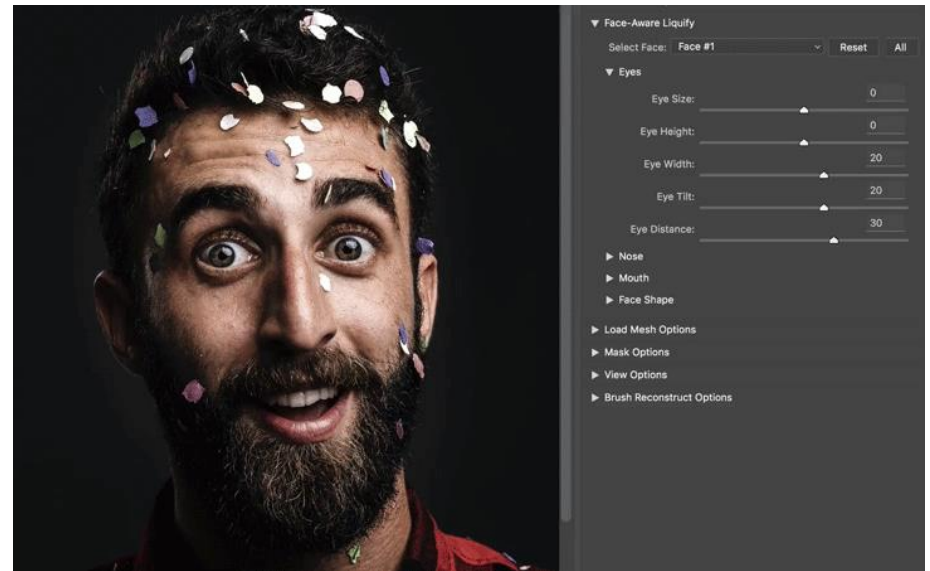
▼ Face-Aware Liquify

Select Face: Face #1 Reset All

▼ Eyes

Eye Size: 0

Eye Height: 0

Eye Width: 20

Eye Tilt: 20

Eye Distance: 30

▶ Nose

▶ Mouth

▶ Face Shape

▶ Load Mesh Options

▶ Mask Options

▶ View Options

▶ Brush Reconstruct Options